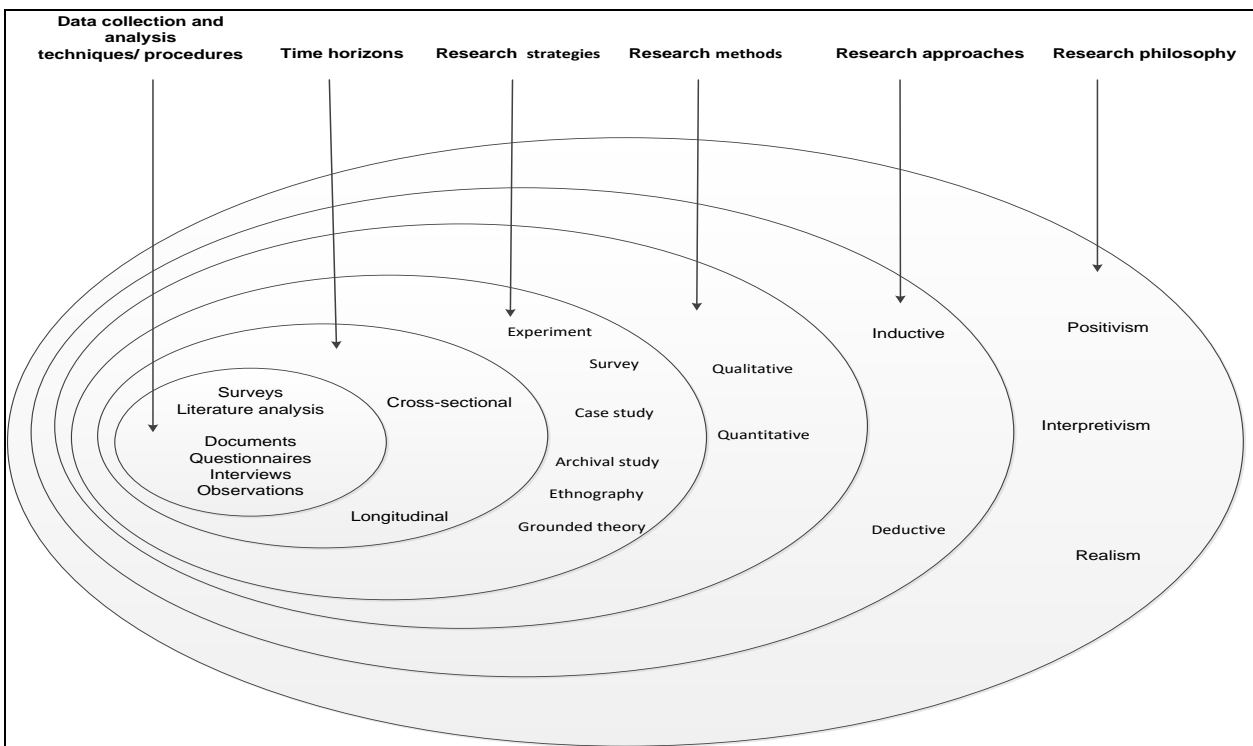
Data collection and analysis techniques/ procedures

Time horizons

Research strategies

Research methods

Research approaches

Research philosophy

Surveys
Literature analysis
Documents
Questionnaires
Interviews
Observations

Cross-sectional

Longitudinal

Experiment
Survey
Case study
Archival study
Ethnography
Grounded theory

Qualitative
Quantitative

Inductive
Deductive

Positivism
Interpretivism
Realism